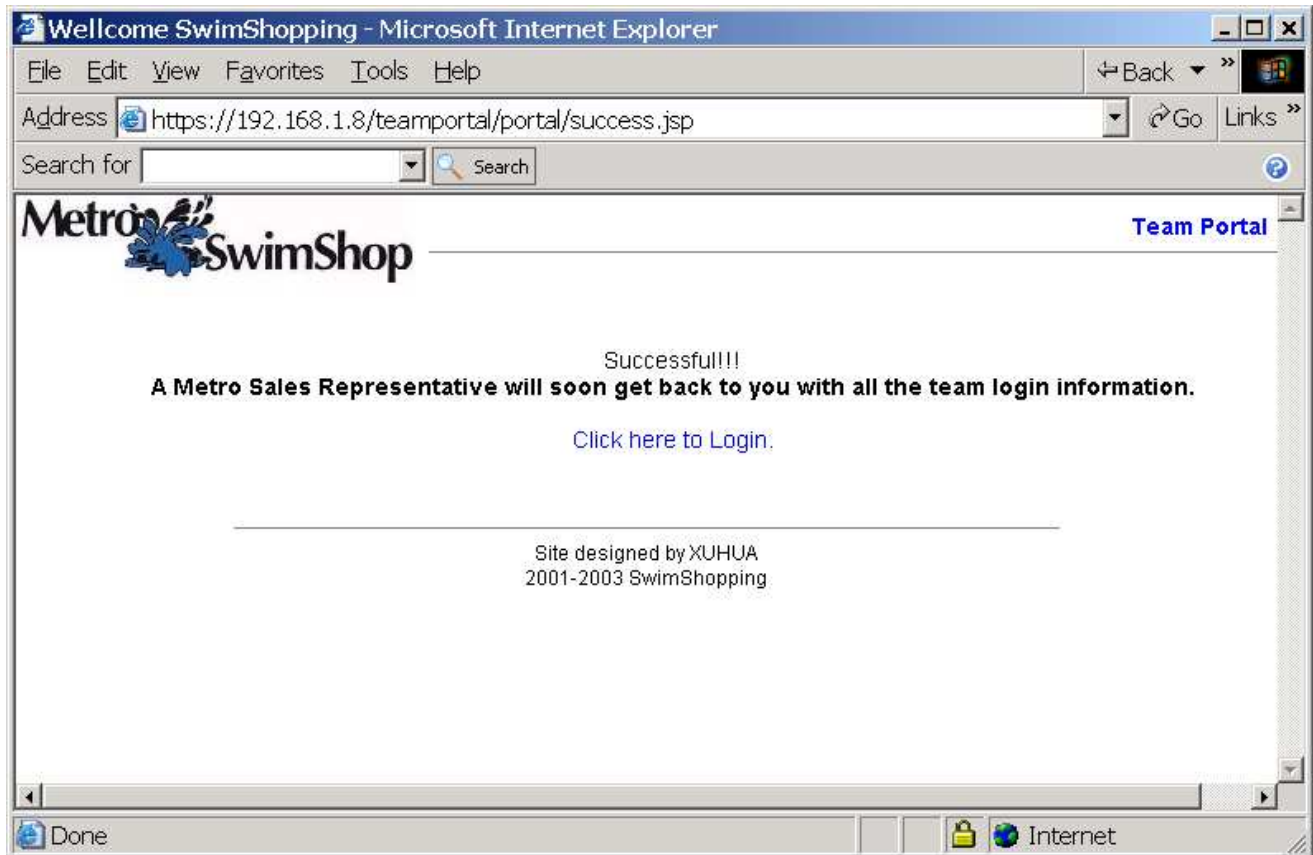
Wellcome SwimShopping - Microsoft Internet Explorer

File Edit View Favorites Tools Help

Back

Address https://192.168.1.8/teamportal/portal/success.jsp

Go Links

Search for

Search

Metro SwimShop

Team Portal

Successful!!!
A Metro Sales Representative will soon get back to you with all the team login information.

Click here to Login.

Site designed by XUHUA
2001-2003 SwimShopping

Done

Internet